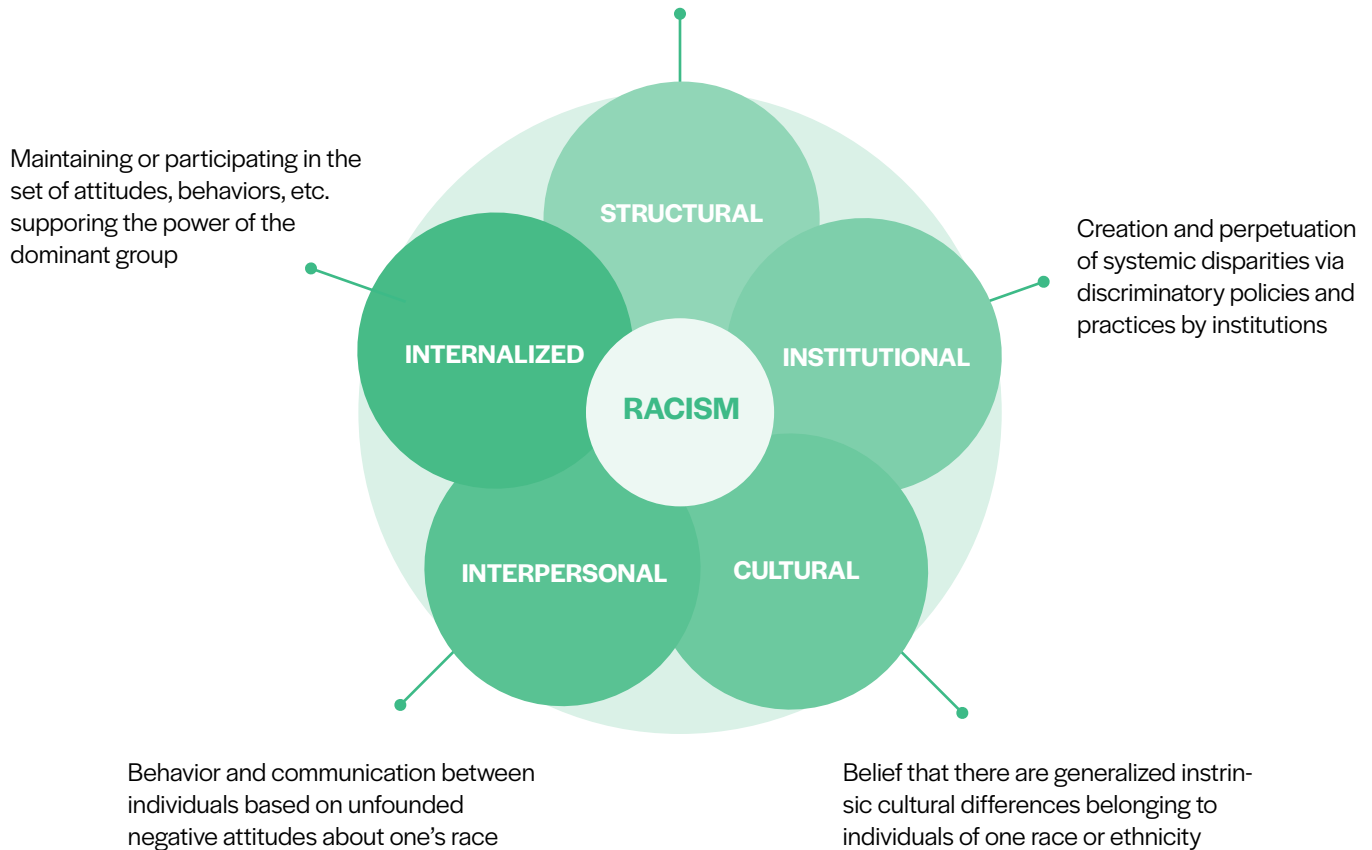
Maintaining or participating in the set of attitudes, behaviors, etc. supporing the power of the dominant group

STRUCTURAL

Creation and perpetuation of systemic disparities via discriminatory policies and practices by institutions

INTERNALIZED

INSTITUTIONAL

RACISM

INTERPERSONAL

CULTURAL

Behavior and communication between individuals based on unfounded negative attitudes about one's race

Belief that there are generalized instrinsic cultural differences belonging to individuals of one race or ethnicity